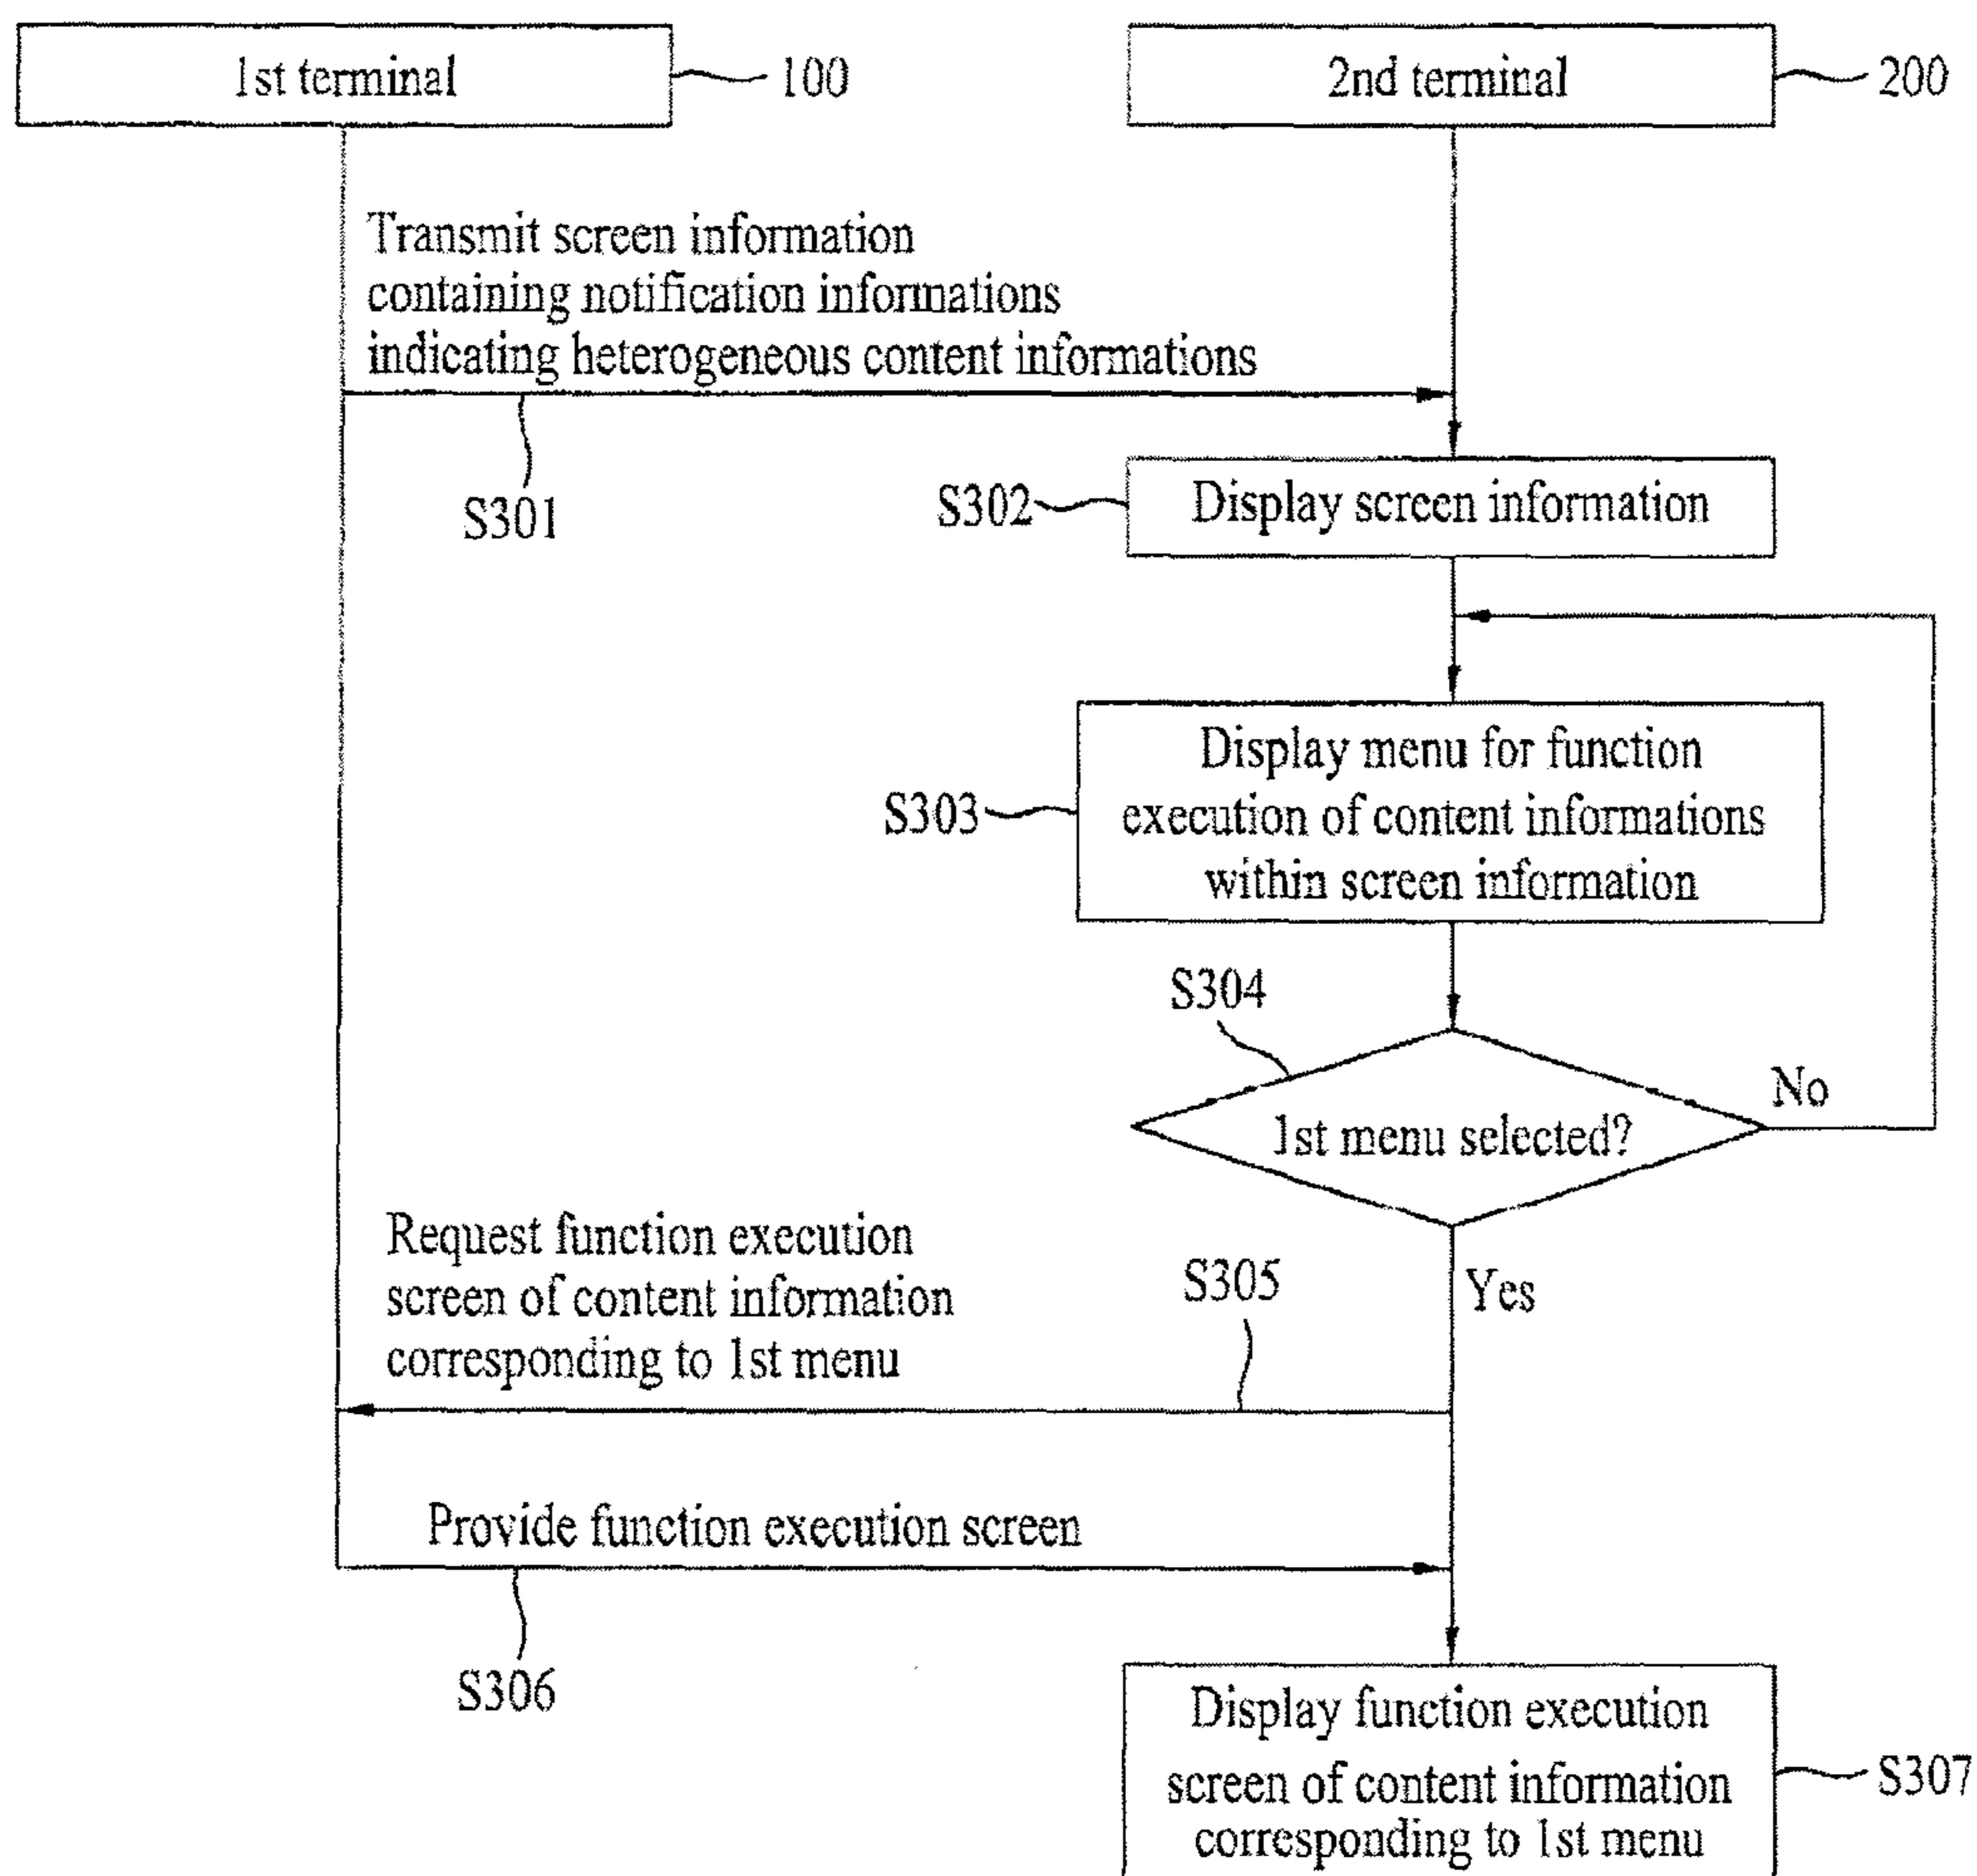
1st terminal
100
2nd terminal
200

Transmit screen information containing notification informations indicating heterogeneous content informations

S301

S302

Display screen information

S303

Display menu for function execution of content informations within screen information

S304

1st menu selected?

No

Yes

Request function execution screen of content information corresponding to 1st menu

S305

Provide function execution screen

S306

Display function execution screen of content information corresponding to 1st menu

S307